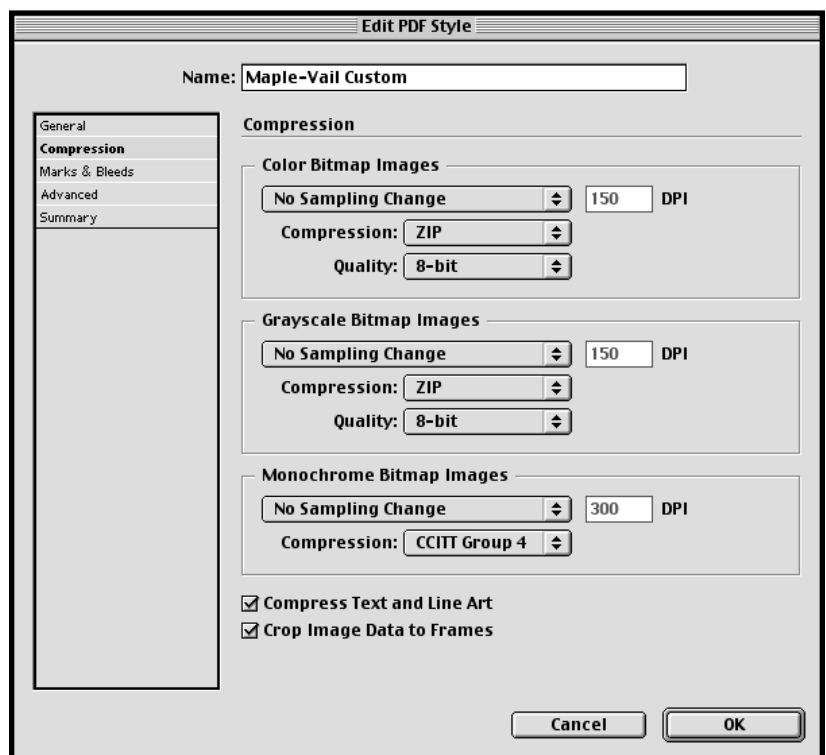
Edit PDF Style

Name: Maple-Vail Custom

General
Compression
Marks & Bleeds
Advanced
Summary

Compression

Color Bitmap Images
No Sampling Change
150
DPI
Compression: ZIP
Quality: 8-bit

Grayscale Bitmap Images
No Sampling Change
150
DPI
Compression: ZIP
Quality: 8-bit

Monochrome Bitmap Images
No Sampling Change
300
DPI
Compression: CCITT Group 4

☑ Compress Text and Line Art
☑ Crop Image Data to Frames

Cancel
OK